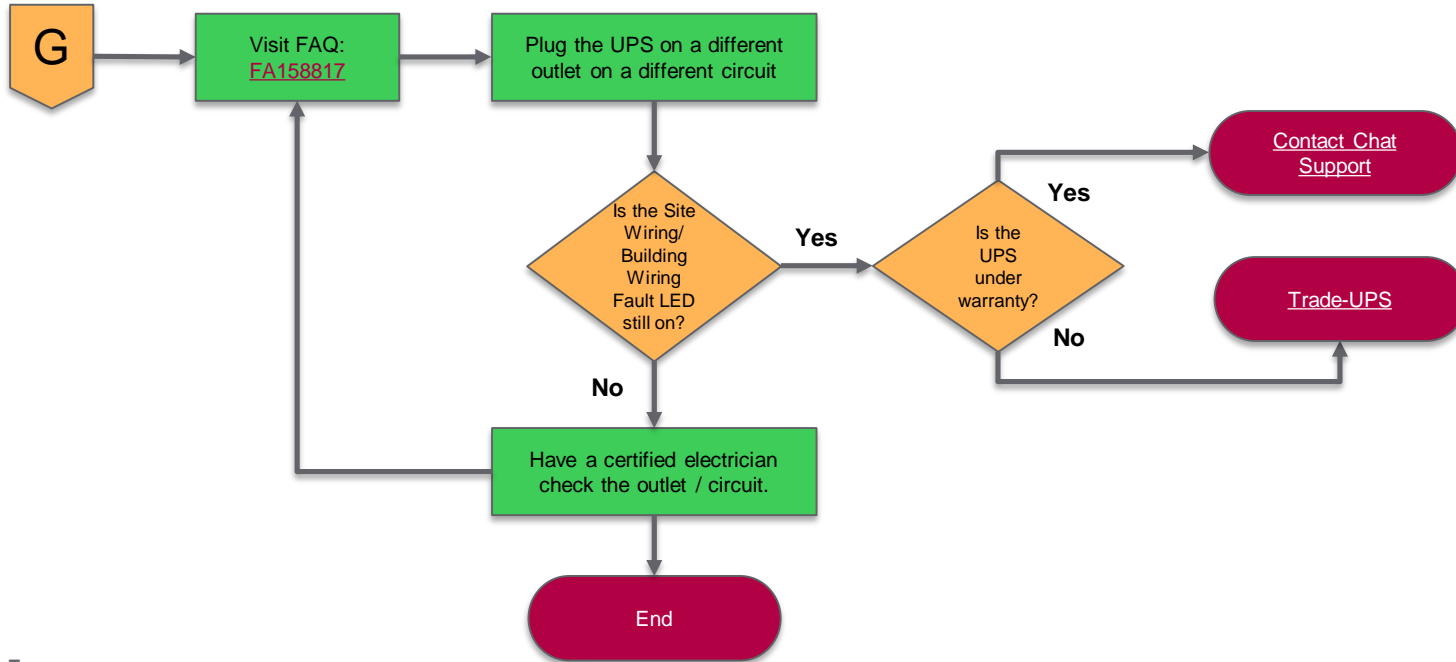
G

Visit FAQ: FA158817

Plug the UPS on a different outlet on a different circuit

Is the Site Wiring/ Building Wiring Fault LED still on?

Yes

Is the UPS under warranty?

Yes

Contact Chat Support

No

Trade-UPS

No

Have a certified electrician check the outlet / circuit.

End